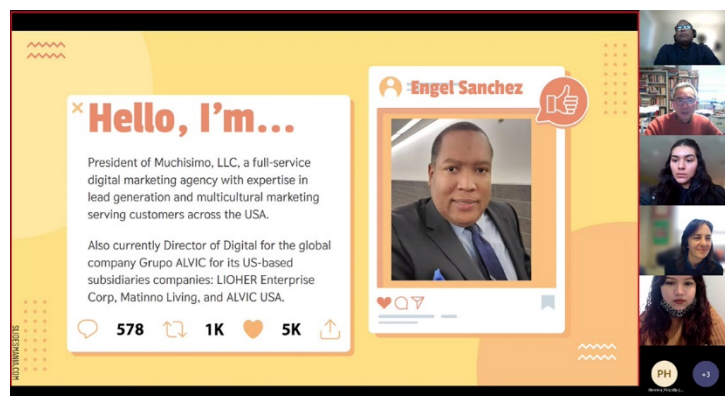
Hello, I'm...

President of Muchisimo, LLC, a full-service digital marketing agency with expertise in lead generation and multicultural marketing serving customers across the USA.

Also currently Director of Digital for the global company Grupo ALVIC for its US-based subsidiaries companies: LIOHER Enterprise Corp, Matinno Living, and ALVIC USA.

578 1K 5K

SLIDESMANIA.COM

Engel Sanchez

PH

+3

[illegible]